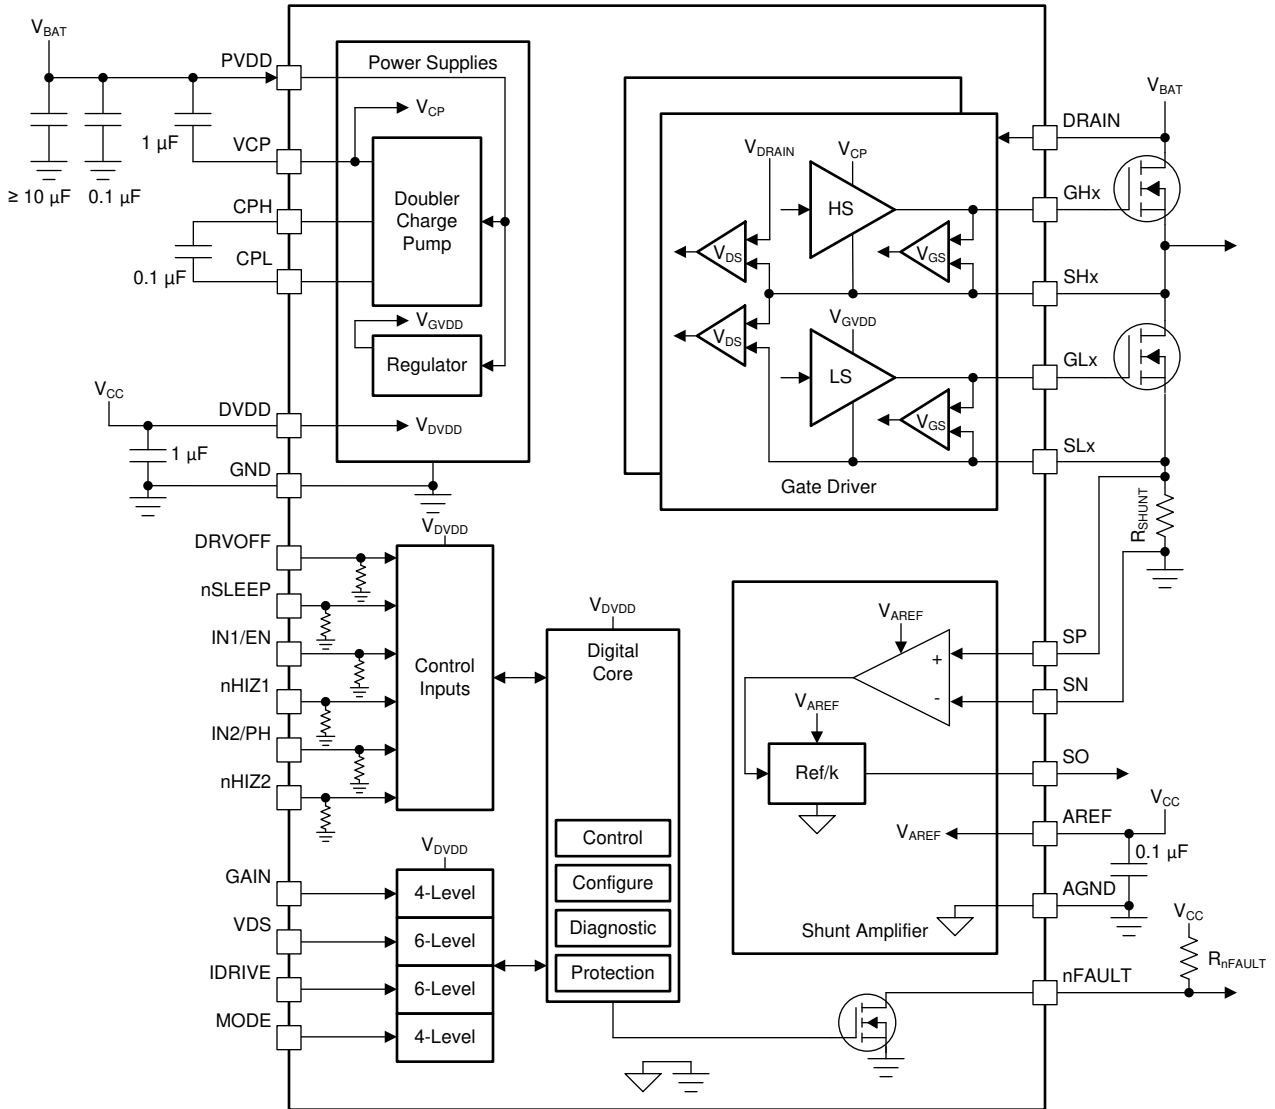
$V_{BAT}$

PVDD

Power Supplies

$V_{CP}$

1 µF

VCP

Doubler Charge Pump

CPH

0.1 µF

CPL

≥ 10 µF

0.1 µF

$V_{GVDD}$

Regulator

$V_{CC}$

DVDD

$V_{DVDD}$

1 µF

GND

$V_{BAT}$

DRAIN

$V_{DRAIN}$

$V_{CP}$

HS

GHx

$V_{DS}$

$V_{GS}$

SHx

$V_{GVDD}$

$V_{DS}$

LS

GLx

$V_{GS}$

SLx

Gate Driver

$R_{SHUNT}$

$V_{DVDD}$

DRVOFF

nSLEEP

IN1/EN

nHIZ1

IN2/PH

nHIZ2

Control Inputs

$V_{DVDD}$

Digital Core

Control

Configure

Diagnostic

Protection

$V_{AREF}$

+

-

SP

SN

$V_{AREF}$

Ref/k

SO

$V_{CC}$

AREF

$V_{AREF}$

0.1 µF

AGND

Shunt Amplifier

$V_{DVDD}$

GAIN

4-Level

VDS

6-Level

IDRIVE

6-Level

MODE

4-Level

$V_{CC}$

$R_{nFAULT}$

nFAULT